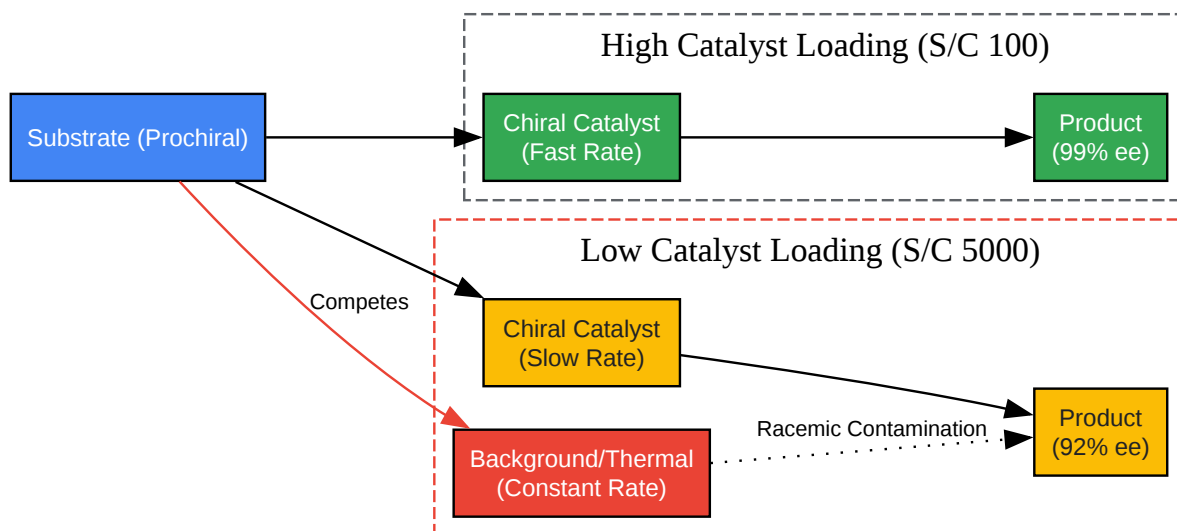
Substrate (Prochiral)

High Catalyst Loading (S/C 100)

Chiral Catalyst
(Fast Rate)

Product
(99% ee)

Low Catalyst Loading (S/C 5000)

Competes

Chiral Catalyst
(Slow Rate)

Product
(92% ee)

Racemic Contamination

Background/Thermal
(Constant Rate)